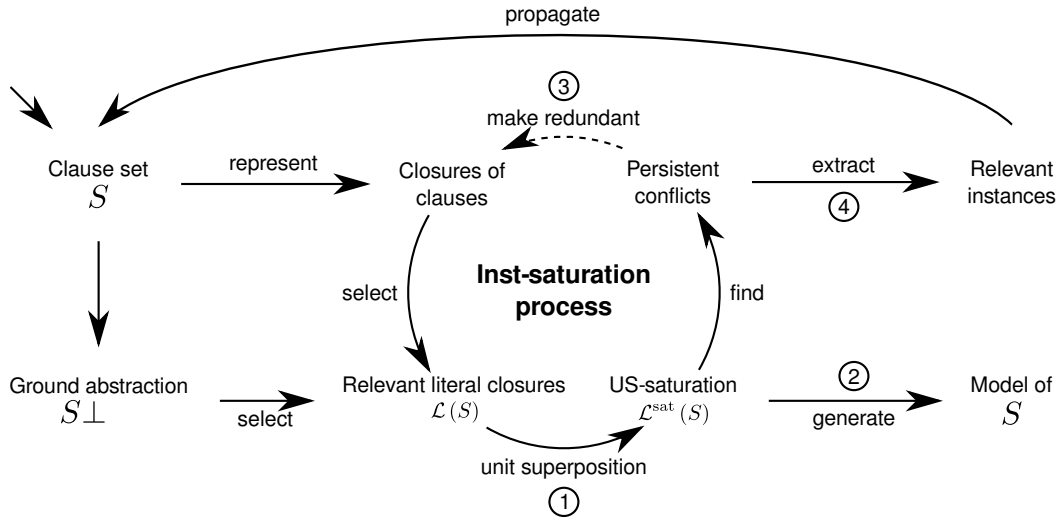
propagate

3

make redundant

Clause set
$S$

represent

Closures of clauses

Persistent conflicts

extract

4

Relevant instances

select

Inst-saturation process

find

Ground abstraction
$S\bot$

select

Relevant literal closures
$\mathcal{L}(S)$

US-saturation
$\mathcal{L}^{\text{sat}}(S)$

2

generate

Model of
$S$

unit superposition

1